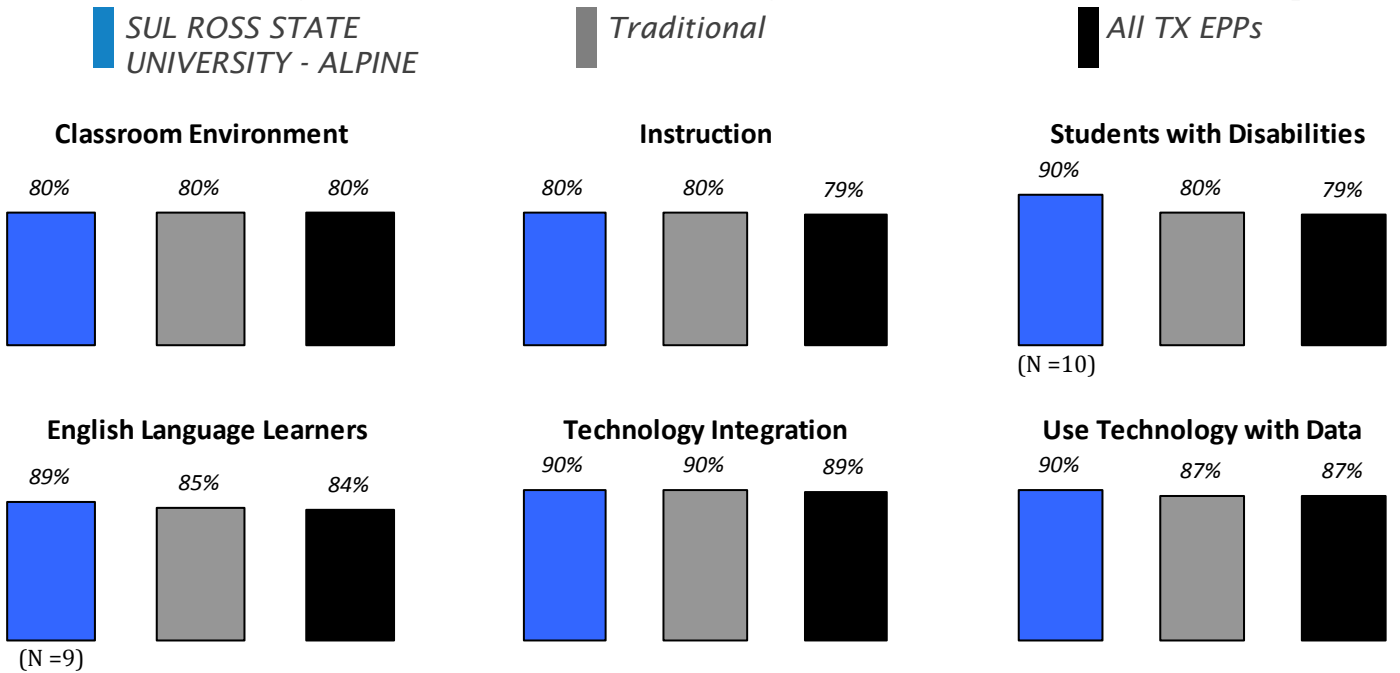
SUL ROSS STATE UNIVERSITY - ALPINE

Traditional

All TX EPPs

Classroom Environment

80%

80%

80%

Instruction

80%

80%

79%

Students with Disabilities

90%

80%

79%

(N =10)

English Language Learners

89%

85%

84%

(N =9)

Technology Integration

90%

90%

89%

Use Technology with Data

90%

87%

87%